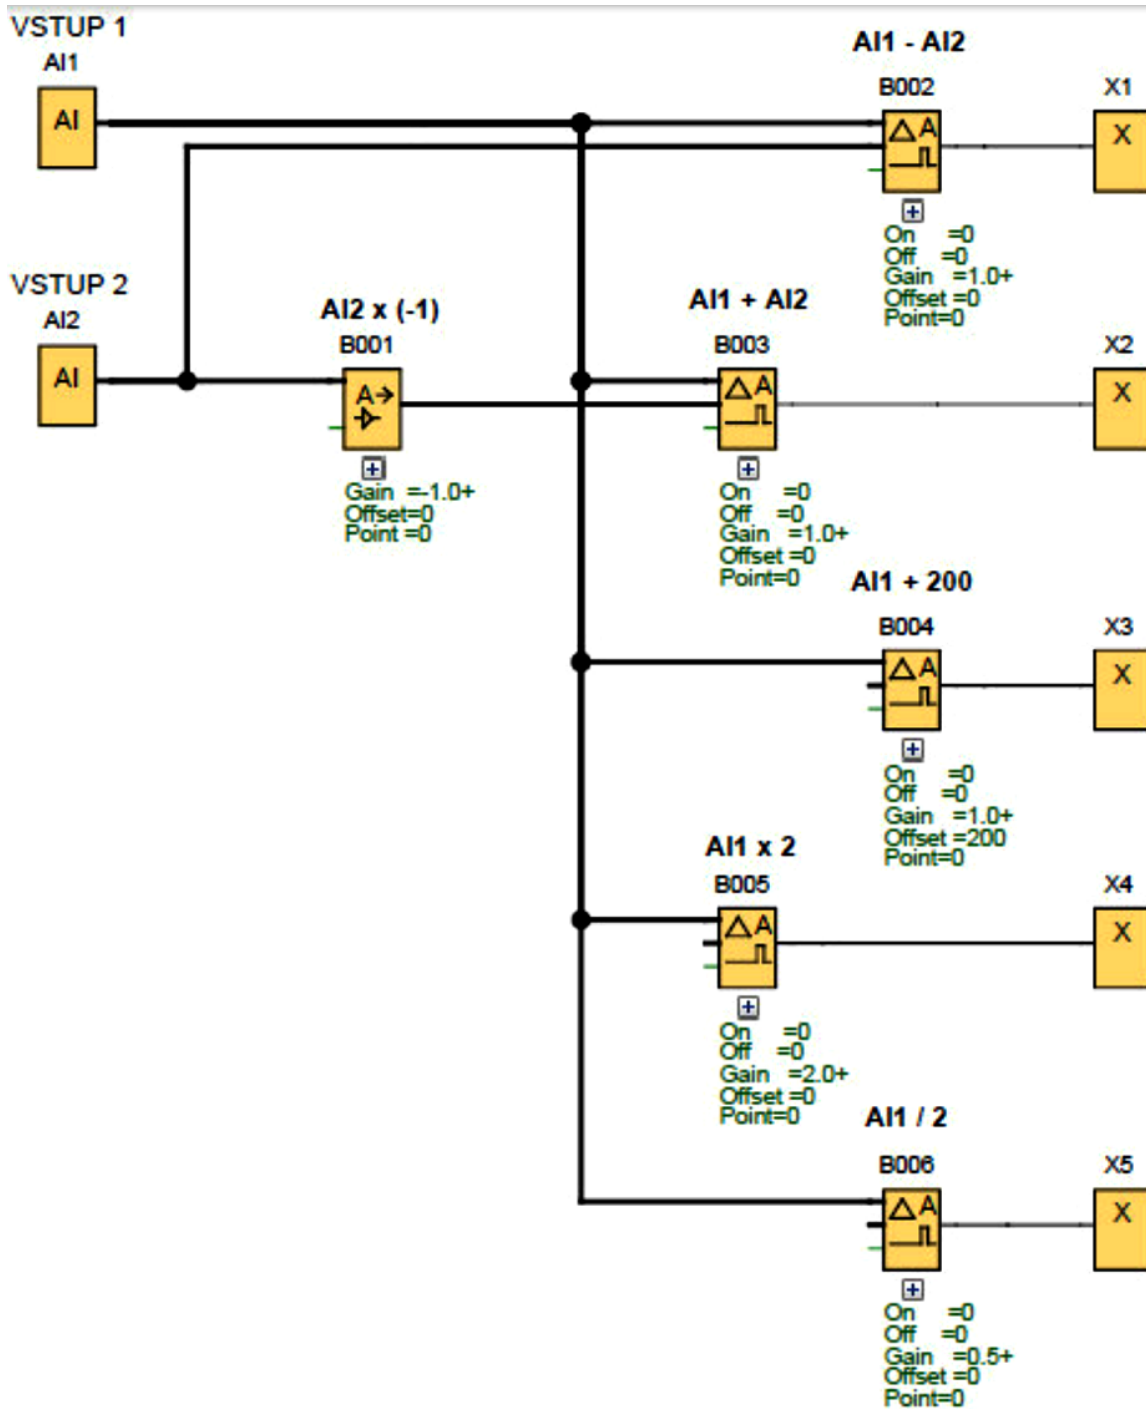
VSTUP 1
AI1
AI

AI1 - AI2
B002
X1
X
On =0
Off =0
Gain =1.0+
Offset =0
Point=0

VSTUP 2
AI2
AI

AI2 x (-1)
B001
Gain =-1.0+
Offset=0
Point =0

AI1 + AI2
B003
X2
X
On =0
Off =0
Gain =1.0+
Offset =0
Point=0

AI1 + 200
B004
X3
X
On =0
Off =0
Gain =1.0+
Offset =200
Point=0

AI1 x 2
B005
X4
X
On =0
Off =0
Gain =2.0+
Offset =0
Point=0

AI1 / 2
B006
X5
X
On =0
Off =0
Gain =0.5+
Offset =0
Point=0